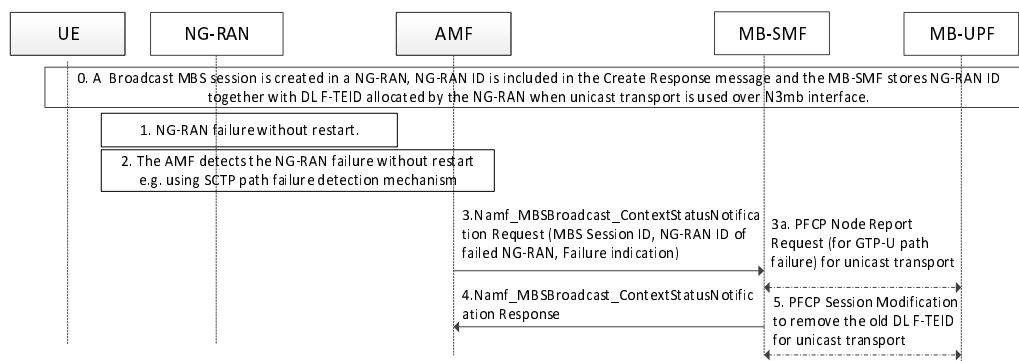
UE

NG-RAN

AMF

MB-SMF

MB-UPF

0. A Broadcast MBS session is created in a NG-RAN, NG-RAN ID is included in the Create Response message and the MB-SMF stores NG-RAN ID together with DL F-TEID allocated by the NG-RAN when unicast transport is used over N3mb interface.

1. NG-RAN failure without restart.

2. The AMF detects the NG-RAN failure without restart e.g. using SCTP path failure detection mechanism

3.Namf_MBSBroadcast_ContextStatusNotification Request (MBS Session ID, NG-RAN ID of failed NG-RAN, Failure indication)

3a. PFCP Node Report Request (for GTP-U path failure) for unicast transport

4.Namf_MBSBroadcast_ContextStatusNotification Response

5. PFCP Session Modification to remove the old DL F-TEID for unicast transport